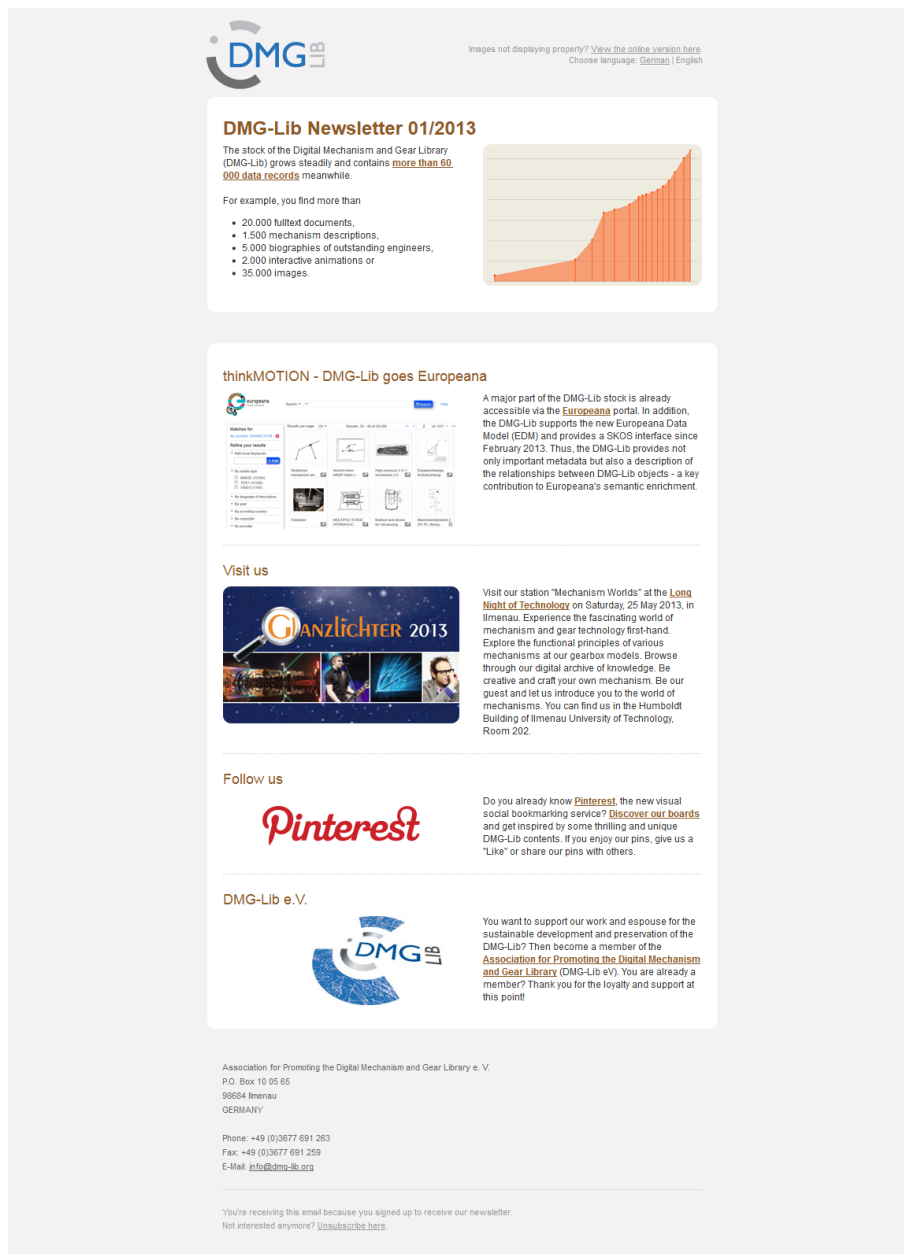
DMG LIB

Images not displaying properly? View the online version here.
Choose language: German | English

DMG-Lib Newsletter 01/2013

The stock of the Digital Mechanism and Gear Library (DMG-Lib) grows steadily and contains more than 60 000 data records meanwhile.

For example, you find more than

- 20.000 fulltext documents,
- 1.500 mechanism descriptions,
- 5.000 biographies of outstanding engineers,
- 2.000 interactive animations or
- 35.000 images.

thinkMOTION - DMG-Lib goes Europeana

A major part of the DMG-Lib stock is already accessible via the Europeana portal. In addition, the DMG-Lib supports the new Europeana Data Model (EDM) and provides a SKOS interface since February 2013. Thus, the DMG-Lib provides not only important metadata but also a description of the relationships between DMG-Lib objects - a key contribution to Europeana's semantic enrichment.

Visit us

GLANZLICHTER 2013

Visit our station "Mechanism Worlds" at the Long Night of Technology on Saturday, 25 May 2013, in Ilmenau. Experience the fascinating world of mechanism and gear technology first-hand. Explore the functional principles of various mechanisms at our gearbox models. Browse through our digital archive of knowledge. Be creative and craft your own mechanism. Be our guest and let us introduce you to the world of mechanisms. You can find us in the Humboldt Building of Ilmenau University of Technology, Room 202.

Follow us

Pinterest

Do you already know Pinterest, the new visual social bookmarking service? Discover our boards and get inspired by some thrilling and unique DMG-Lib contents. If you enjoy our pins, give us a "Like" or share our pins with others.

DMG-Lib e.V.

DMG LIB

You want to support our work and espouse for the sustainable development and preservation of the DMG-Lib? Then become a member of the Association for Promoting the Digital Mechanism and Gear Library (DMG-Lib eV). You are already a member? Thank you for the loyalty and support at this point!

Association for Promoting the Digital Mechanism and Gear Library e. V.
P.O. Box 10 05 65
98684 Ilmenau
GERMANY

Phone: +49 (0)3677 691 263
Fax: +49 (0)3677 691 259
E-Mail: info@dmg-lib.org

You're receiving this email because you signed up to receive our newsletter.
Not interested anymore? Unsubscribe here.